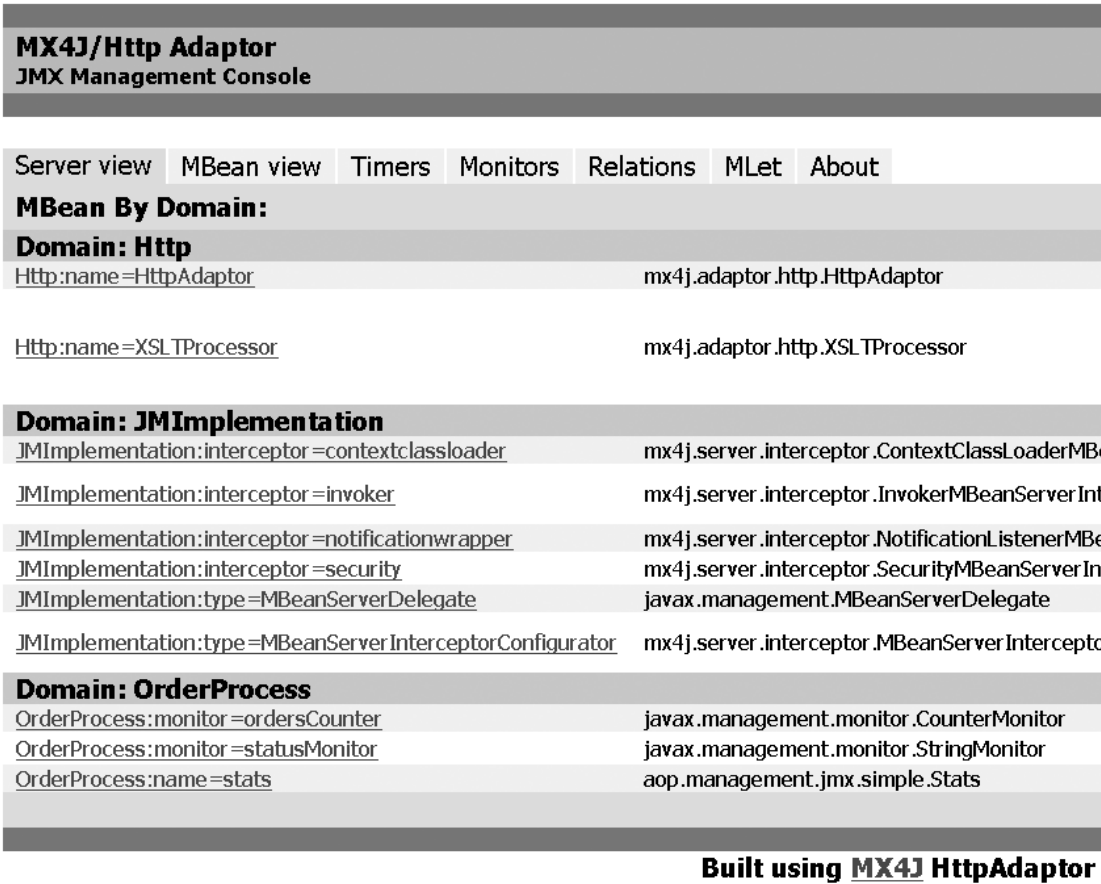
MX4J/Http Adaptor
JMX Management Console

Server view | MBean view | Timers | Monitors | Relations | MLet | About

MBean By Domain:

Domain: Http

| | |
|---|---|
| Http:name=HttpAdaptor | mx4j.adaptor.http.HttpAdaptor |
| Http:name=XSLTProcessor | mx4j.adaptor.http.XSLTProcessor |

Domain: JMImplementation

| | |
|---|---|
| JMImplementation:interceptor=contextclassloader | mx4j.server.interceptor.ContextClassLoaderMB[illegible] |
| JMImplementation:interceptor=invoker | mx4j.server.interceptor.InvokerMBeanServerInt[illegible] |
| JMImplementation:interceptor=notificationwrapper | mx4j.server.interceptor.NotificationListenerMB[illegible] |
| JMImplementation:interceptor=security | mx4j.server.interceptor.SecurityMBeanServerIn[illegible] |
| JMImplementation:type=MBeanServerDelegate | javax.management.MBeanServerDelegate |
| JMImplementation:type=MBeanServerInterceptorConfigurator | mx4j.server.interceptor.MBeanServerIntercepto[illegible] |

Domain: OrderProcess

| | |
|---|---|
| OrderProcess:monitor=ordersCounter | javax.management.monitor.CounterMonitor |
| OrderProcess:monitor=statusMonitor | javax.management.monitor.StringMonitor |
| OrderProcess:name=stats | aop.management.jmx.simple.Stats |

Built using MX4J HttpAdaptor